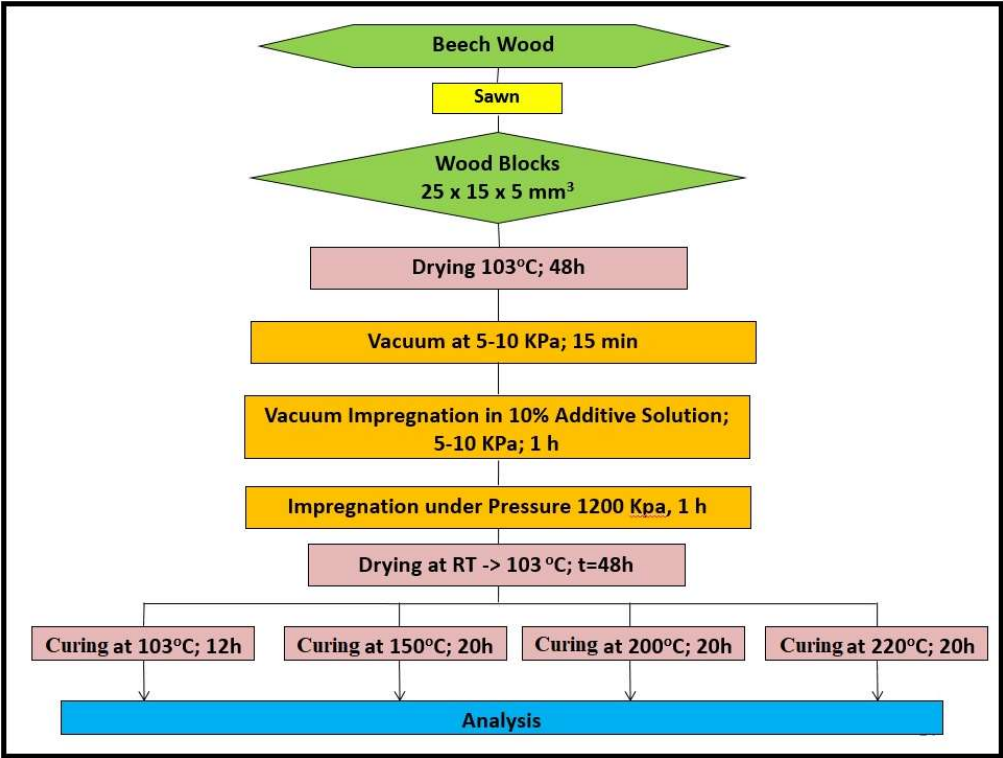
Beech Wood

Sawn

Wood Blocks
25 x 15 x 5 mm$^3$

Drying 103$^o$C; 48h

Vacuum at 5-10 KPa; 15 min

Vacuum Impregnation in 10% Additive Solution; 5-10 KPa; 1 h

Impregnation under Pressure 1200 Kpa, 1 h

Drying at RT -> 103 $^o$C; t=48h

Curing at 103$^o$C; 12h

Curing at 150$^o$C; 20h

Curing at 200$^o$C; 20h

Curing at 220$^o$C; 20h

Analysis